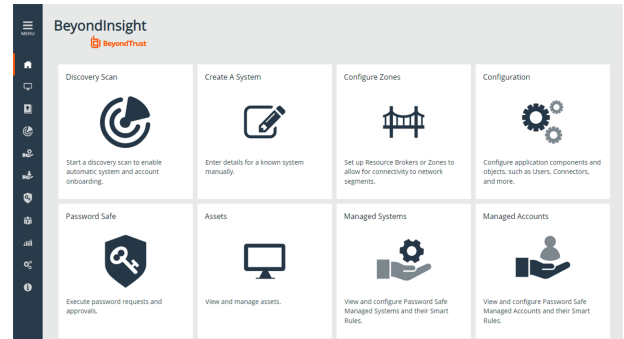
MENU

BeyondInsight
BeyondTrust

Discovery Scan

Start a discovery scan to enable automatic system and account onboarding.

Create A System

Enter details for a known system manually.

Configure Zones

Set up Resource Brokers or Zones to allow for connectivity to network segments.

Configuration

Configure application components and objects, such as Users, Connectors, and more.

Password Safe

Execute password requests and approvals.

Assets

View and manage assets.

Managed Systems

View and configure Password Safe Managed Systems and their Smart Rules.

Managed Accounts

View and configure Password Safe Managed Accounts and their Smart Rules.